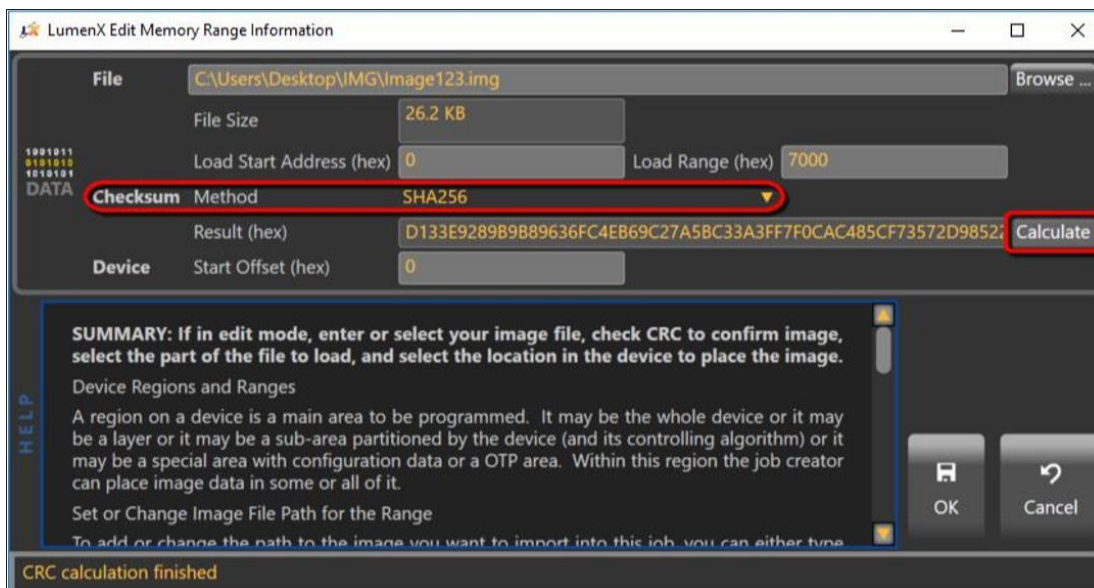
LumenX Edit Memory Range Information

File C:\Users\Desktop\IMG\Image123.img Browse ...

File Size 26.2 KB

1001011
0101010
1010101
DATA

Load Start Address (hex) 0 Load Range (hex) 7000

Checksum Method SHA256

Result (hex) D133E9289B9B89636FC4EB69C27A5BC33A3FF7F0CAC485CF73572D98522 Calculate

Device Start Offset (hex) 0

HELP

SUMMARY: If in edit mode, enter or select your image file, check CRC to confirm image, select the part of the file to load, and select the location in the device to place the image.

Device Regions and Ranges

A region on a device is a main area to be programmed. It may be the whole device or it may be a layer or it may be a sub-area partitioned by the device (and its controlling algorithm) or it may be a special area with configuration data or a OTP area. Within this region the job creator can place image data in some or all of it.

Set or Change Image File Path for the Range

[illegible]

OK

Cancel

CRC calculation finished